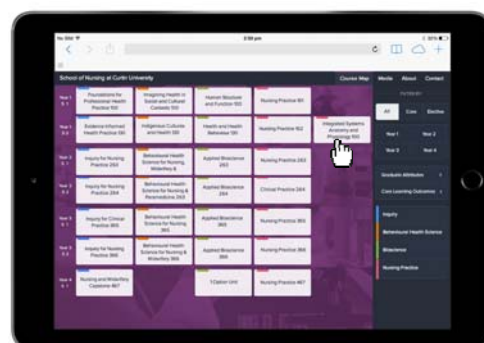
2:58 pm

School of Nursing at Curtin University

Course Map Media About Contact

Year 1 S 1
Foundations for Professional Health Practice 100
Imagining Health in Social and Cultural Contexts 100
Human Structure and Function 100
Nursing Practice 161

Year 1 S 2
Evidence Informed Health Practice 100
Indigenous Cultures and Health 100
Health and Health Behaviour 100
Nursing Practice 162
Integrated Systems Anatomy and Physiology 100

Year 2 S 1
Inquiry for Nursing Practice 263
Behavioural Health Science for Nursing, Midwifery &
Applied Bioscience 263
Nursing Practice 263

Year 2 S 2
Inquiry for Nursing Practice 264
Behavioural Health Science for Nursing & Paramedicine 264
Applied Bioscience 264
Clinical Practice 264

Year 3 S 1
Inquiry for Clinical Practice 365
Behavioural Health Science for Nursing 365
Applied Bioscience 365
Nursing Practice 365

Year 3 S 2
Inquiry for Nursing Practice 366
Behavioural Health Science for Nursing & Midwifery 366
Applied Bioscience 366
Nursing Practice 366

Year 4 S 1
Nursing and Midwifery Capstone 467
1 Option Unit
Nursing Practice 467

FILTER BY
All Core Elective
Year 1 Year 2
Year 3 Year 4
Graduate Attributes
Core Learning Outcomes
Inquiry
Behavioural Health Science
Bioscience
Nursing Practice